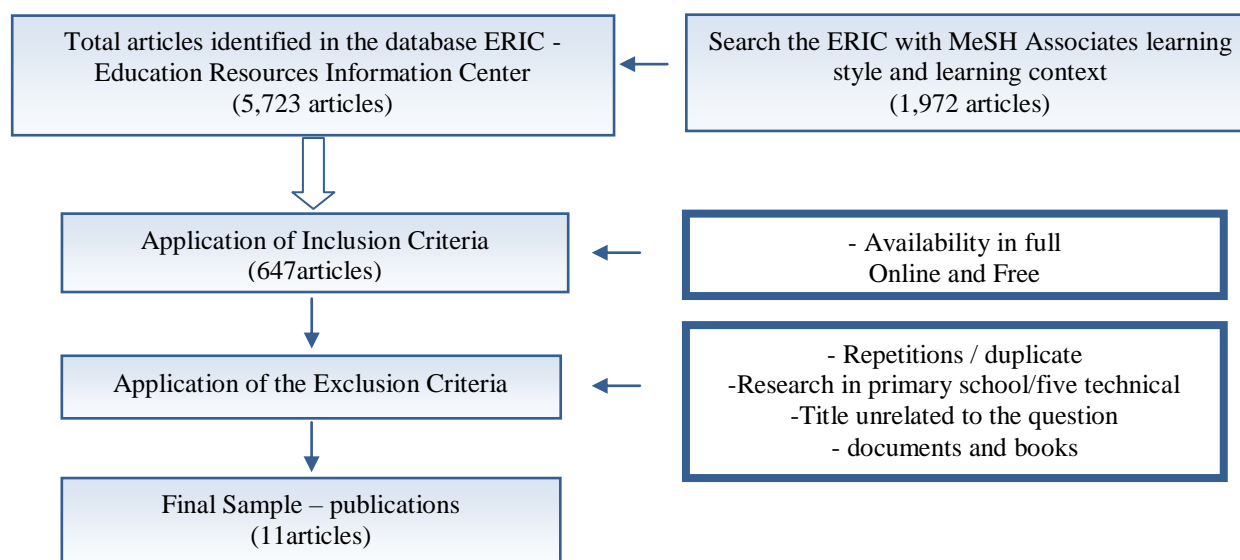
Total articles identified in the database ERIC - Education Resources Information Center
(5,723 articles)

Search the ERIC with MeSH Associates learning style and learning context
(1,972 articles)

Application of Inclusion Criteria
(647articles)

- Availability in full
Online and Free

Application of the Exclusion Criteria

- Repetitions / duplicate
-Research in primary school/five technical
-Title unrelated to the question
- documents and books

Final Sample – publications
(11articles)